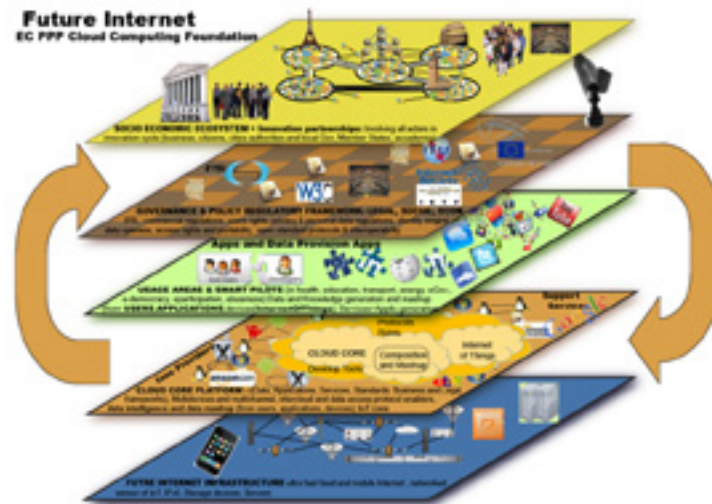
Future Internet
EC FPP Cloud Computing Foundation

SOCIO ECONOMIC ECOSYSTEM + Innovation partnerships: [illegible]

GOVERNANCE & POLICY REGULATORY FRAMEWORK LEGAL, SOCIAL, ECON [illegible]

Apps and Data Provision Apps

USAGE AREAS & SMART PILOTS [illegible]

Support Services

CLOUD CORE

Composition and Mashup

Internet of Things

CLOUD CORE PLATFORM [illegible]

FUTURE INTERNET INFRASTRUCTURE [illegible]